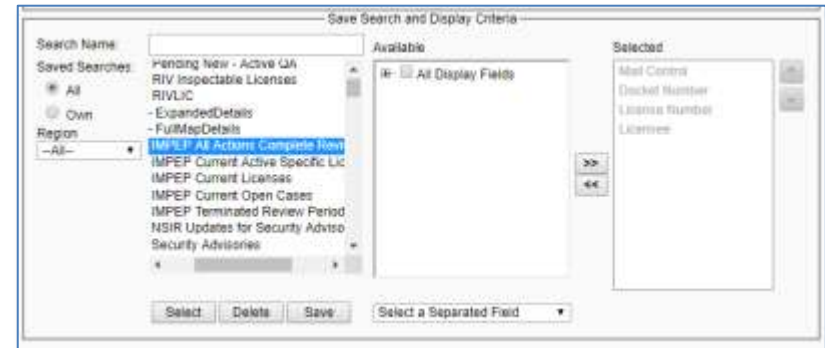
Save Search and Display Criteria

Search Name

Saved Searches

All

Own

Region

--All--

Pending New - Active QA
RIV Inspectable Licenses
RIVLIC
- ExpandedDetails
- FullMapDetails
IMPEP All Actions Complete Revi
IMPEP Current Active Specific Lic
IMPEP Current Licenses
IMPEP Current Open Cases
IMPEP Terminated Review Period
NSIR Updates for Security Adviso
Security Advisories

Available

All Display Fields

>>

<<

Selected

Mail Control
Docket Number
License Number
Licensee

Select

Delete

Save

Select a Separated Field